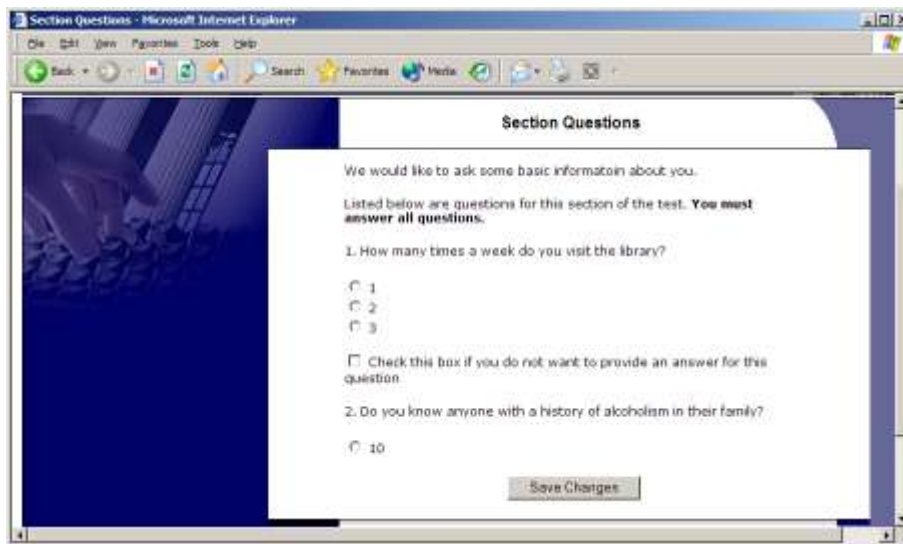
Section Questions - Microsoft Internet Explorer

File Edit View Favorites Tools Help

Back Search Favorites Media

Section Questions

We would like to ask some basic informatoin about you.

Listed below are questions for this section of the test. **You must answer all questions.**

1. How many times a week do you visit the library?

1
2
3

Check this box if you do not want to provide an answer for this question

2. Do you know anyone with a history of alcoholism in their family?

10

Save Changes